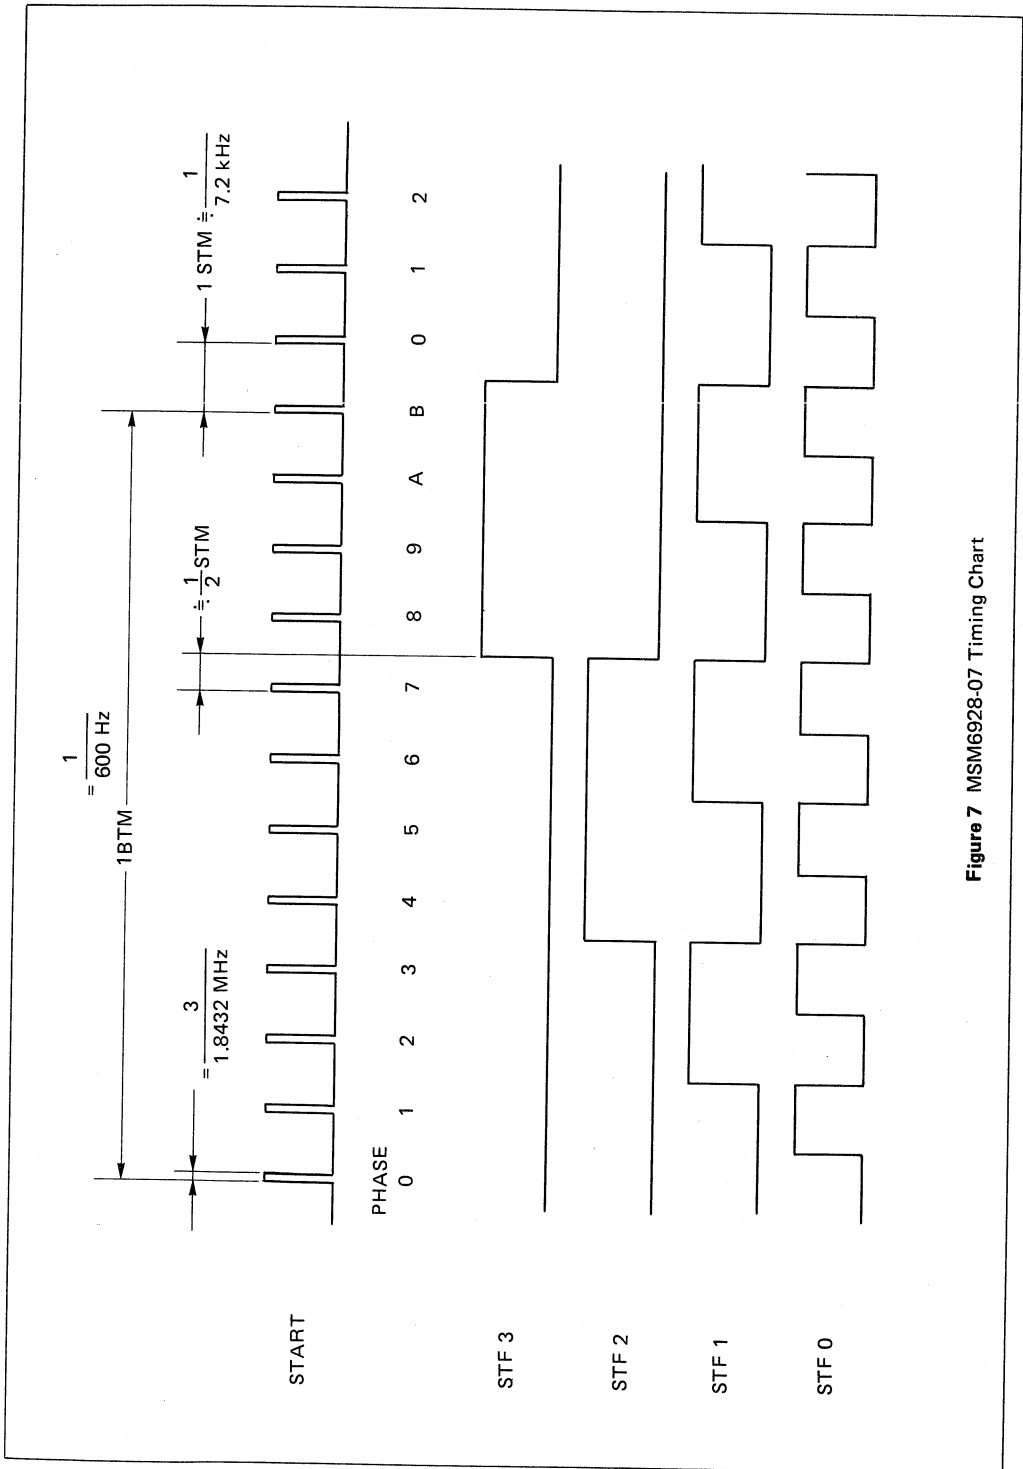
$= \frac{3}{1.8432\ MHz}$

$1BTM = \frac{1}{600\ Hz}$

$\doteqdot \frac{1}{2} STM$

$1\ STM \doteqdot \frac{1}{7.2\ kHz}$

START

PHASE 0 1 2 3 4 5 6 7 8 9 A B 0 1 2

STF 3

STF 2

STF 1

STF 0

**Figure 7** MSM6928-07 Timing Chart